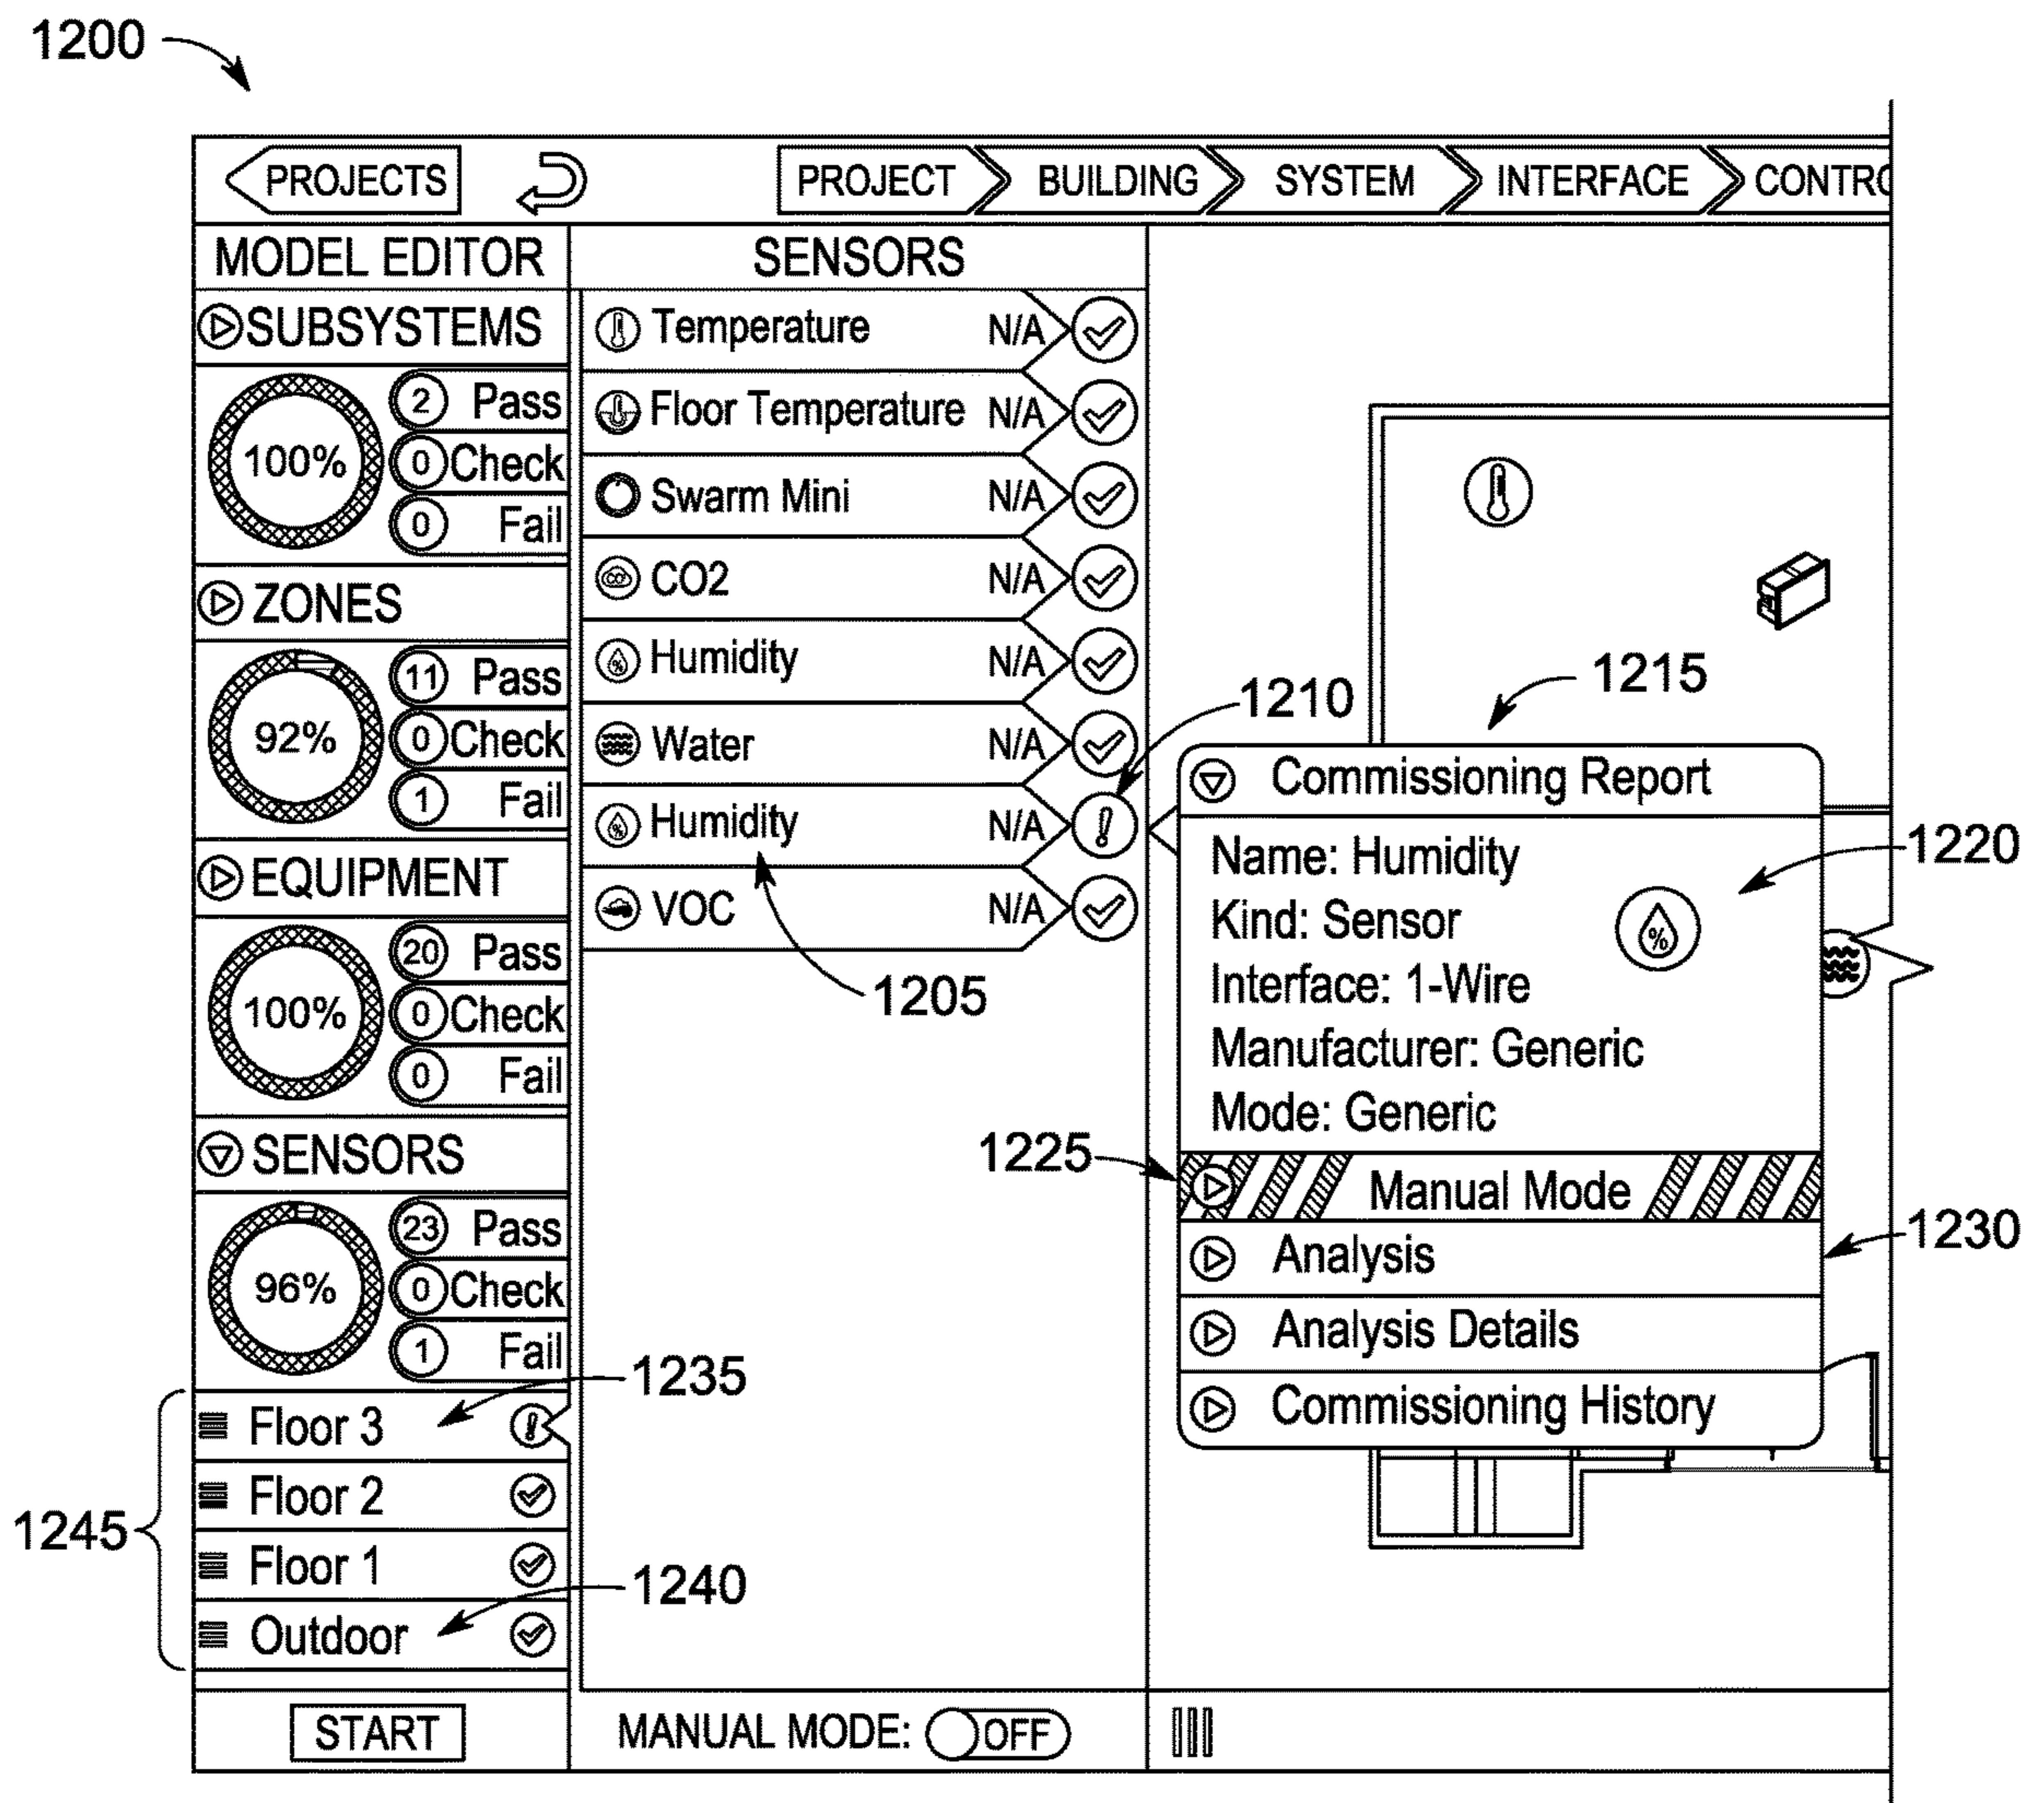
1200

PROJECTS
PROJECT BUILDING SYSTEM INTERFACE CONTR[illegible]

MODEL EDITOR
SUBSYSTEMS
100%
2 Pass
0 Check
0 Fail
ZONES
92%
11 Pass
0 Check
1 Fail
EQUIPMENT
100%
20 Pass
0 Check
0 Fail
SENSORS
96%
23 Pass
0 Check
1 Fail
Floor 3
Floor 2
Floor 1
Outdoor
START

SENSORS
Temperature N/A
Floor Temperature N/A
Swarm Mini N/A
CO2 N/A
Humidity N/A
Water N/A
Humidity N/A
VOC N/A
MANUAL MODE: OFF

1210
1215
Commissioning Report
Name: Humidity
Kind: Sensor
Interface: 1-Wire
Manufacturer: Generic
Mode: Generic
%
1220
1225
Manual Mode
Analysis
1230
Analysis Details
Commissioning History
1205
1235
1245
1240